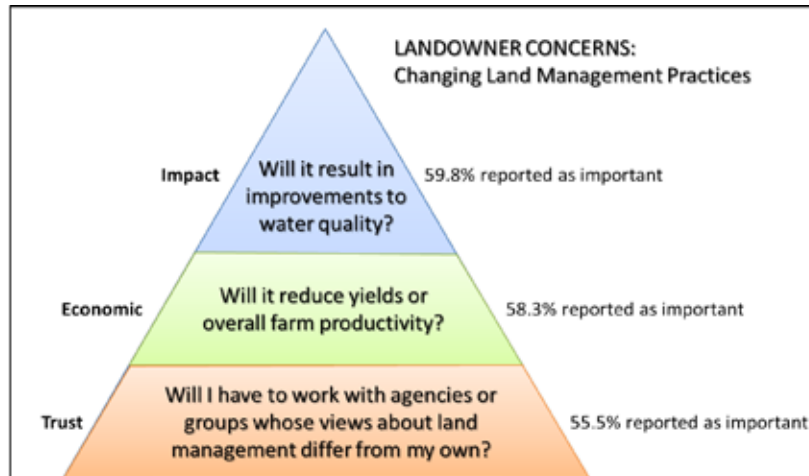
LANDOWNER CONCERNS:
Changing Land Management Practices

Impact
Will it result in improvements to water quality?
59.8% reported as important

Economic
Will it reduce yields or overall farm productivity?
58.3% reported as important

Trust
Will I have to work with agencies or groups whose views about land management differ from my own?
55.5% reported as important